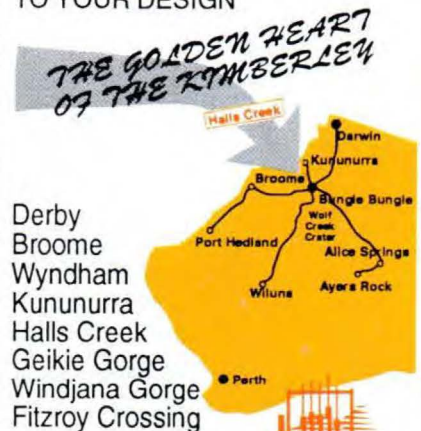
TO YOUR DESIGN

THE GOLDEN HEART OF THE KIMBERLEY

Halls Creek

Darwin
Kununurra
Broome
Bungle Bungle
Wolf Creek Crater
Port Hedland
Alice Springs
Wiluna
Ayers Rock
Perth

Derby
Broome
Wyndham
Kununurra
Halls Creek
Geikie Gorge
Windjana Gorge
Fitzroy Crossing